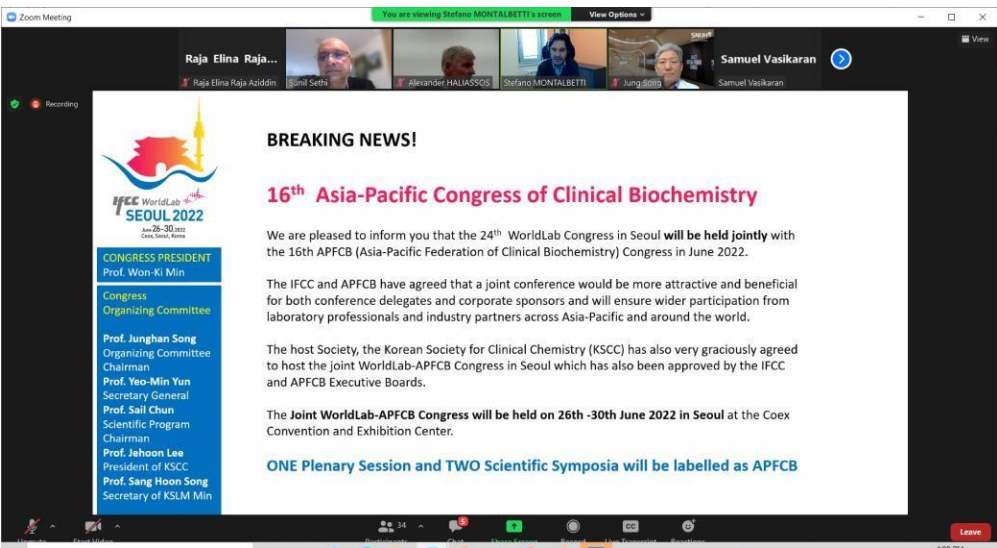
Zoom Meeting

You are viewing Stefano MONTALBETTI's screen View Options

View

Raja Elina Raja...

Raja Elina Raja Aziddin

Sunil Sethi

Alexander HALIASSOS

Stefano MONTALBETTI

Jung Song

Samuel Vasikaran

Samuel Vasikaran

Recording

IFCC WorldLab SEOUL 2022

June 26–30, 2022 Coex, Seoul, Korea

CONGRESS PRESIDENT
Prof. Won-Ki Min

Congress Organizing Committee

Prof. Junghan Song
Organizing Committee Chairman
Prof. Yeo-Min Yun
Secretary General
Prof. Sail Chun
Scientific Program Chairman
Prof. Jehoon Lee
President of KSCC
Prof. Sang Hoon Song
Secretary of KSLM Min

BREAKING NEWS!

16$^{th}$ Asia-Pacific Congress of Clinical Biochemistry

We are pleased to inform you that the 24$^{th}$ WorldLab Congress in Seoul will be held jointly with the 16th APFCB (Asia-Pacific Federation of Clinical Biochemistry) Congress in June 2022.

The IFCC and APFCB have agreed that a joint conference would be more attractive and beneficial for both conference delegates and corporate sponsors and will ensure wider participation from laboratory professionals and industry partners across Asia-Pacific and around the world.

The host Society, the Korean Society for Clinical Chemistry (KSCC) has also very graciously agreed to host the joint WorldLab-APFCB Congress in Seoul which has also been approved by the IFCC and APFCB Executive Boards.

The Joint WorldLab-APFCB Congress will be held on 26th -30th June 2022 in Seoul at the Coex Convention and Exhibition Center.

ONE Plenary Session and TWO Scientific Symposia will be labelled as APFCB

Unmute Start Video 34 Participants Chat Share Screen Record Live Transcript Reactions Leave